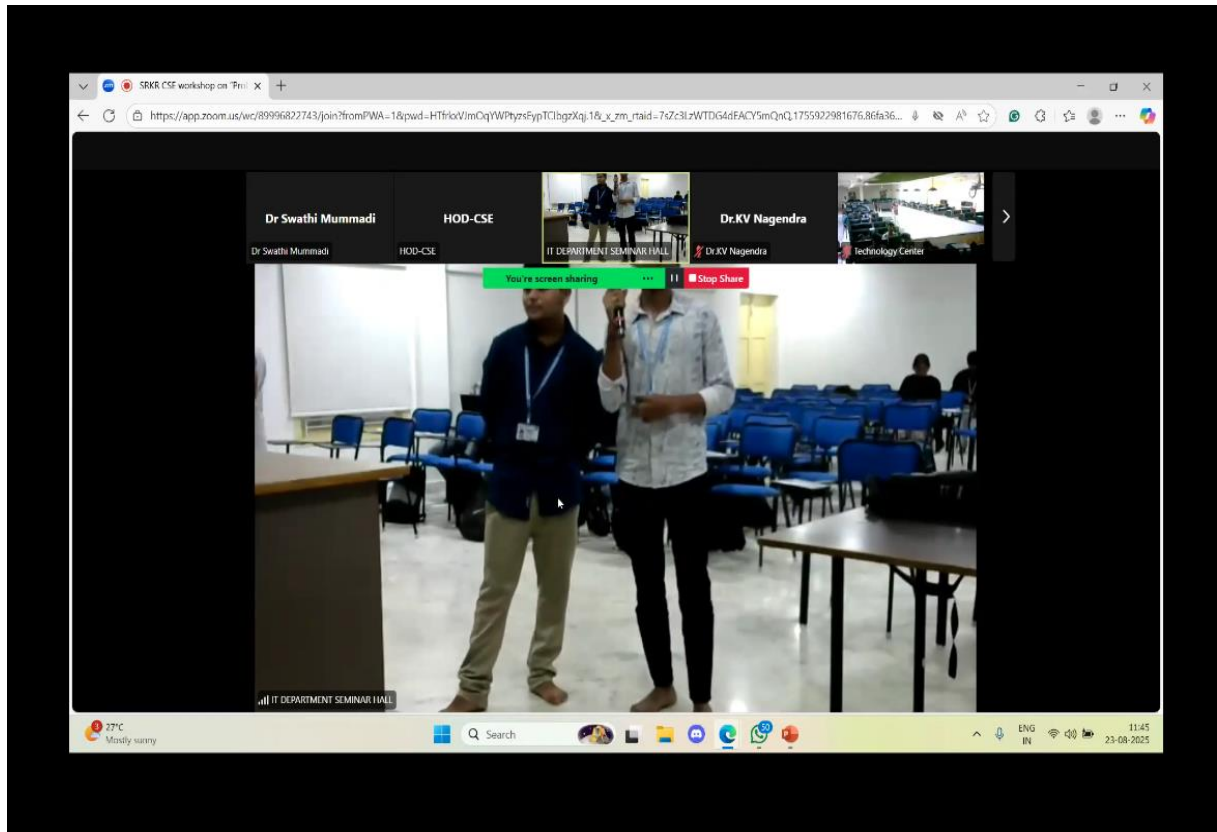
SRKR CSE workshop on "Pro

https://app.zoom.us/wc/89996822743/join?fromPWA=1&pwd=HTfrkxVJmOqYWPtyzsFypTClbgzXqj.1&_x_zm_rtaid=7sZc3LzWTDG4dEACY5mQnQ.1755922981676.86fa36...

Dr Swathi Mummadi
Dr Swathi Mummadi

HOD-CSE
HOD-CSE

IT DEPARTMENT SEMINAR HALL

Dr.KV Nagendra
Dr.KV Nagendra

Technology Center

You're screen sharing

Stop Share

IT DEPARTMENT SEMINAR HALL

27°C
Mostly sunny

Search

ENG
IN

11:45
23-08-2025